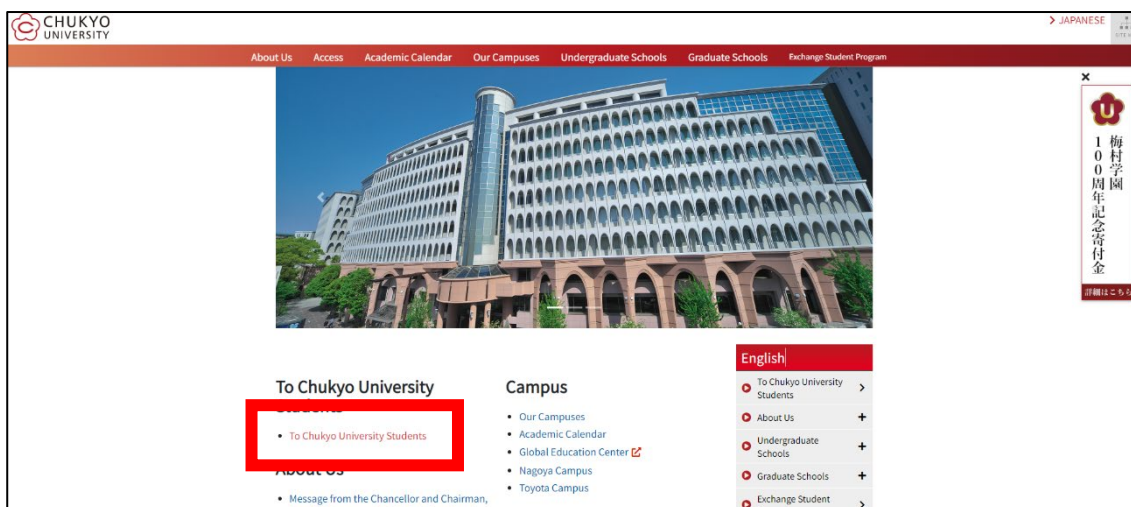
CHUKYO UNIVERSITY

> JAPANESE

About Us Access Academic Calendar Our Campuses Undergraduate Schools Graduate Schools Exchange Student Program

×

梅村学園 100周年記念寄付金

詳細はこちら

To Chukyo University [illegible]

• To Chukyo University Students

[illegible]

• Message from the Chancellor and Chairman,

Campus

• Our Campuses
• Academic Calendar
• Global Education Center
• Nagoya Campus
• Toyota Campus

English

To Chukyo University Students

About Us

Undergraduate Schools

Graduate Schools

Exchange Student